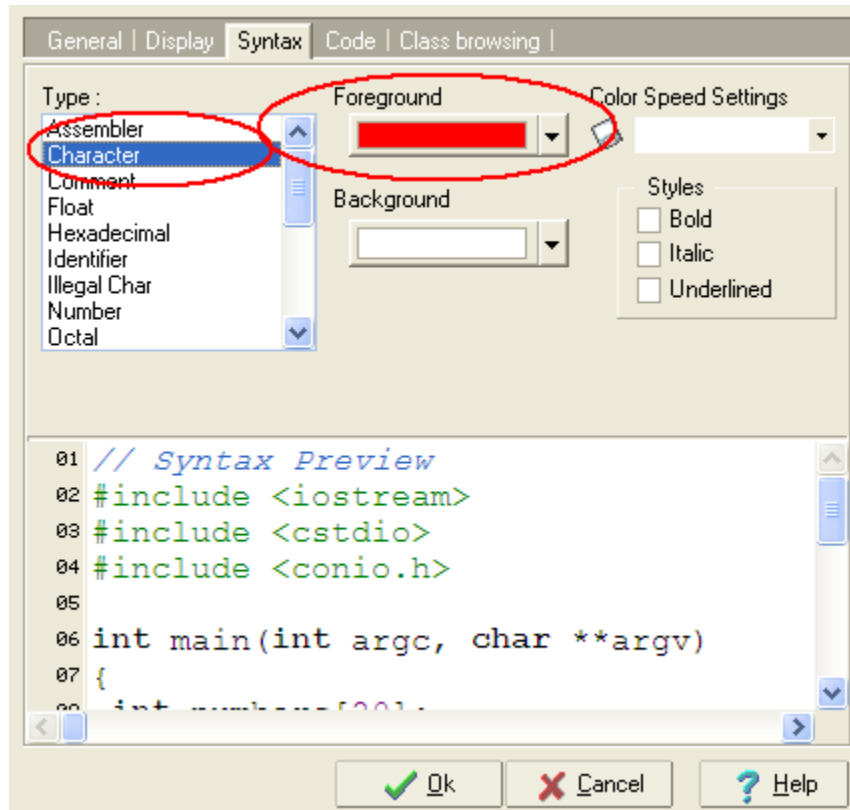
General | Display | Syntax | Code | Class browsing |

Type :
Assembler
Character
Comment
Float
Hexadecimal
Identifier
Illegal Char
Number
Octal

Foreground

Background

Color Speed Settings

Styles
Bold
Italic
Underlined

01 // Syntax Preview
02 #include <iostream>
03 #include <cstdio>
04 #include <conio.h>
05
06 int main(int argc, char **argv)
07 {
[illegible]

Ok
Cancel
Help